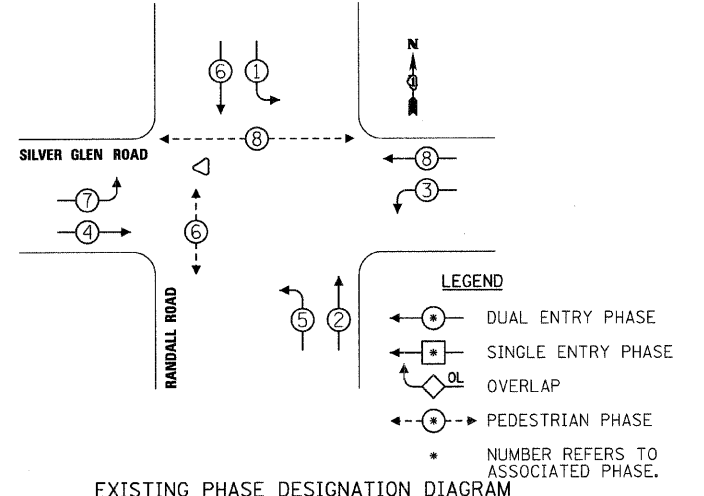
6
1
N
8
SILVER GLEN ROAD
8
7
3
4
6
RANDALL ROAD
5
2

LEGEND
* DUAL ENTRY PHASE
* SINGLE ENTRY PHASE
OL OVERLAP
* PEDESTRIAN PHASE
* NUMBER REFERS TO ASSOCIATED PHASE.

EXISTING PHASE DESIGNATION DIAGRAM